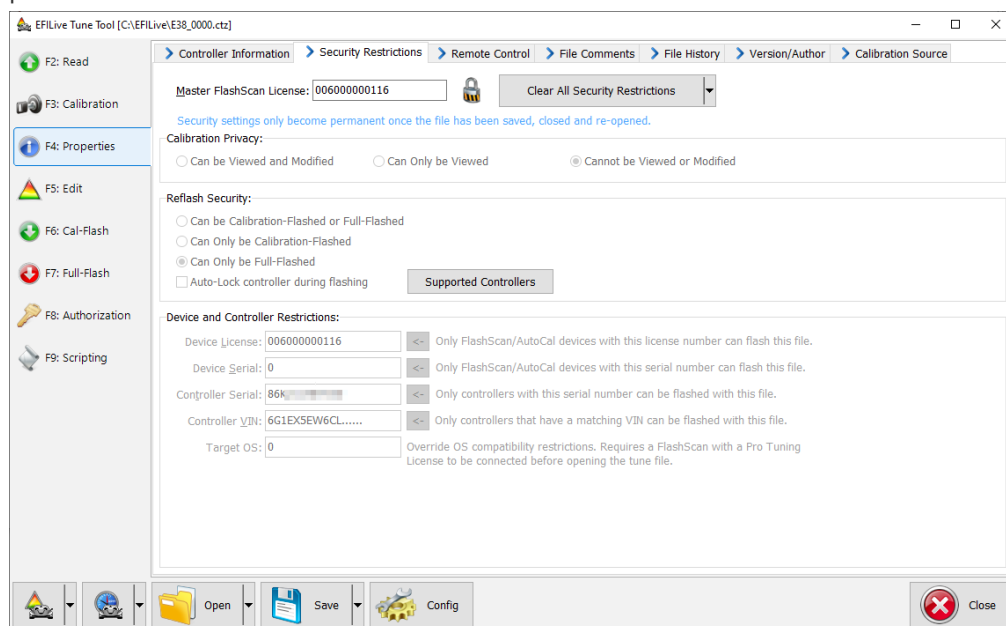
EFILive Tune Tool [C:\EFILive\E38_0000.ctz]

F2: Read

F3: Calibration

F4: Properties

F5: Edit

F6: Cal-Flash

F7: Full-Flash

F8: Authorization

F9: Scripting

Controller Information | Security Restrictions | Remote Control | File Comments | File History | Version/Author | Calibration Source

Master FlashScan License: 006000000116

Clear All Security Restrictions

Security settings only become permanent once the file has been saved, closed and re-opened.

Calibration Privacy:

Can be Viewed and Modified

Can Only be Viewed

Cannot be Viewed or Modified

Reflash Security:

Can be Calibration-Flashed or Full-Flashed

Can Only be Calibration-Flashed

Can Only be Full-Flashed

Auto-Lock controller during flashing

Supported Controllers

Device and Controller Restrictions:

Device License: 006000000116 <- Only FlashScan/AutoCal devices with this license number can flash this file.

Device Serial: 0 <- Only FlashScan/AutoCal devices with this serial number can flash this file.

Controller Serial: 86k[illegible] <- Only controllers with this serial number can be flashed with this file.

Controller VIN: 6G1EX5EW6CL...... <- Only controllers that have a matching VIN can be flashed with this file.

Target OS: 0 Override OS compatibility restrictions. Requires a FlashScan with a Pro Tuning License to be connected before opening the tune file.

Open

Save

Config

Close